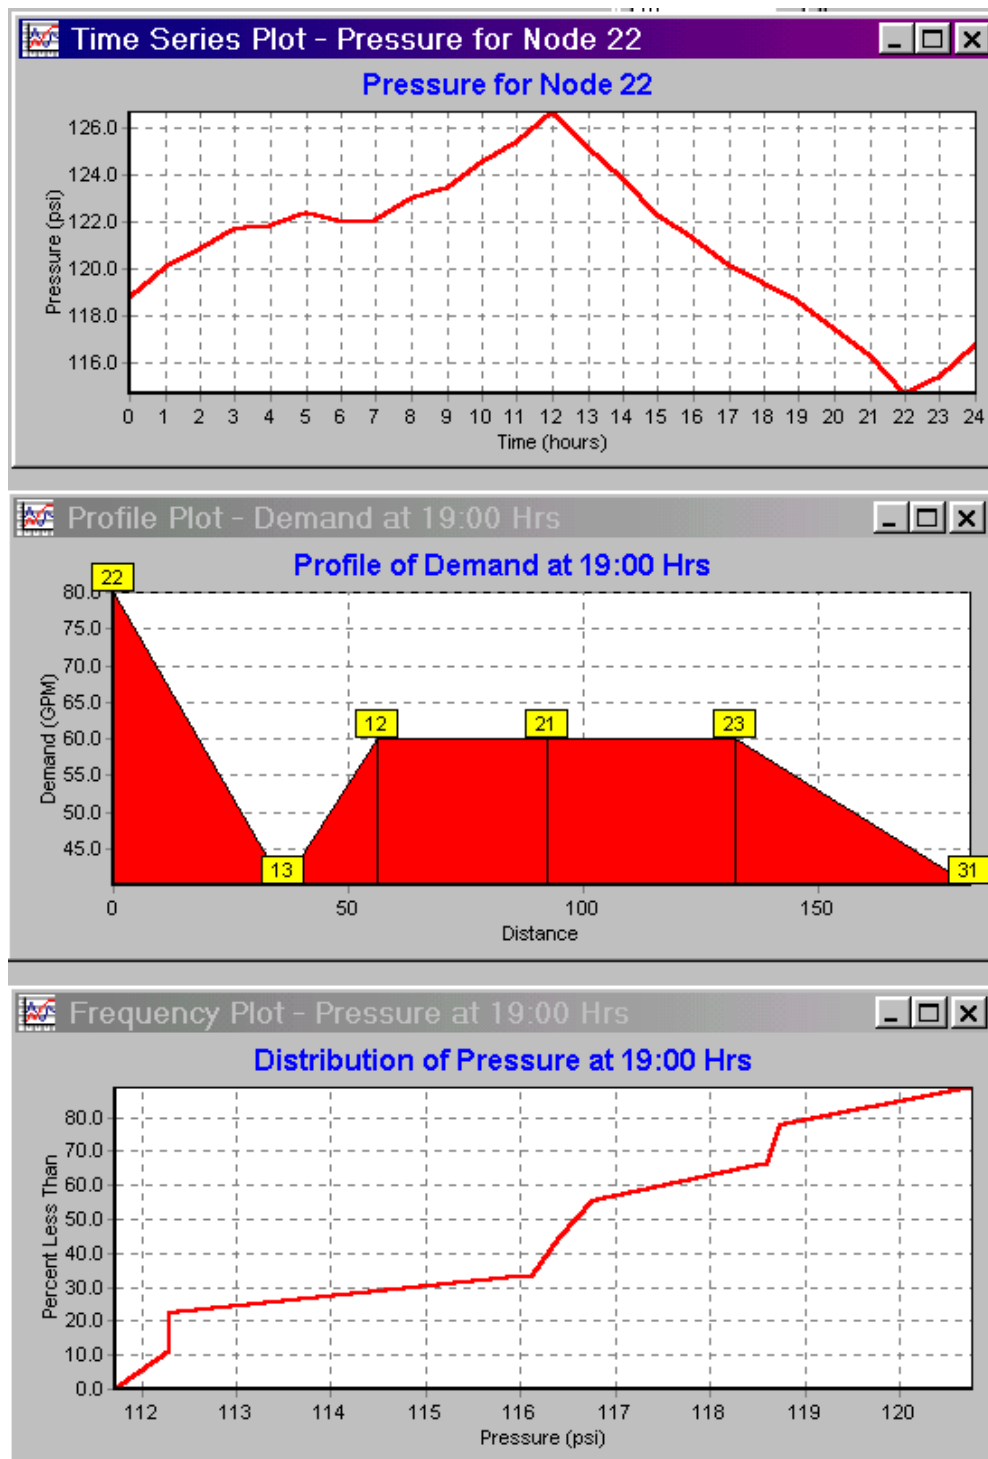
Time Series Plot - Pressure for Node 22

Pressure for Node 22

Pressure (psi)

126.0
124.0
122.0
120.0
118.0
116.0

0 1 2 3 4 5 6 7 8 9 10 11 12 13 14 15 16 17 18 19 20 21 22 23 24

Time (hours)

Profile Plot - Demand at 19:00 Hrs

Profile of Demand at 19:00 Hrs

Demand (GPM)

80.0
75.0
70.0
65.0
60.0
55.0
50.0
45.0

22
13
12
21
23
31

0 50 100 150

Distance

Frequency Plot - Pressure at 19:00 Hrs

Distribution of Pressure at 19:00 Hrs

Percent Less Than

80.0
70.0
60.0
50.0
40.0
30.0
20.0
10.0
0.0

112 113 114 115 116 117 118 119 120

Pressure (psi)